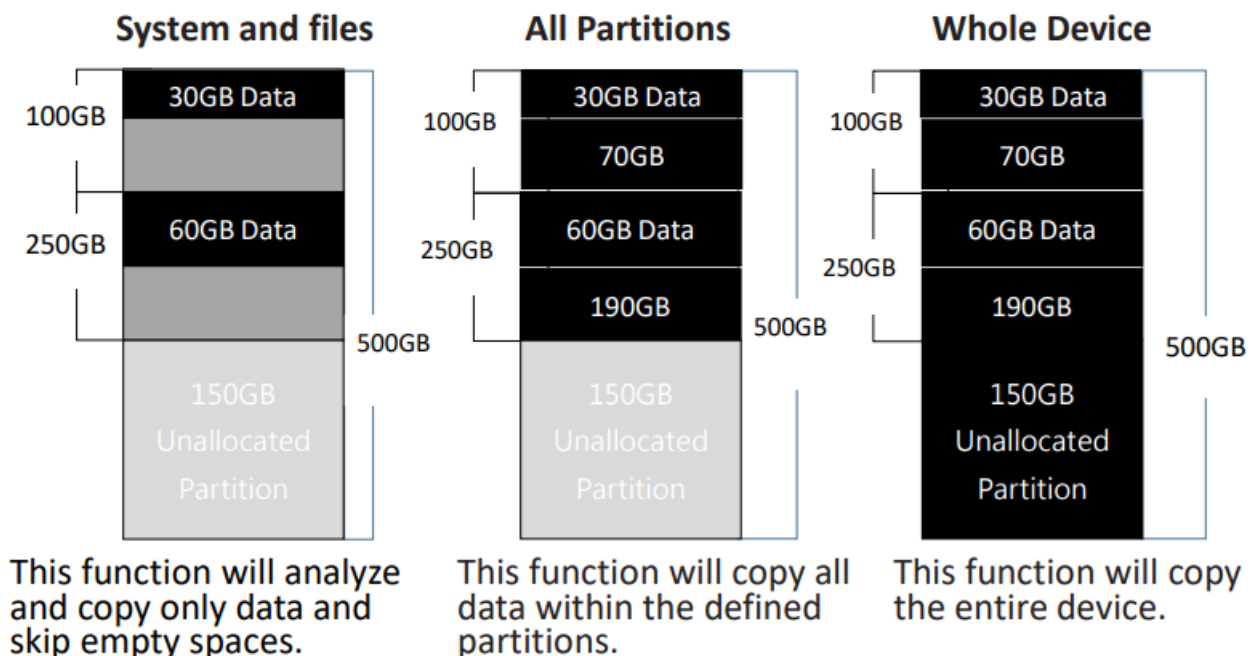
System and files

100GB

30GB Data

250GB

60GB Data

500GB

150GB Unallocated Partition

This function will analyze and copy only data and skip empty spaces.

All Partitions

100GB

30GB Data

70GB

250GB

60GB Data

190GB

500GB

150GB Unallocated Partition

This function will copy all data within the defined partitions.

Whole Device

100GB

30GB Data

70GB

250GB

60GB Data

190GB

500GB

150GB Unallocated Partition

This function will copy the entire device.